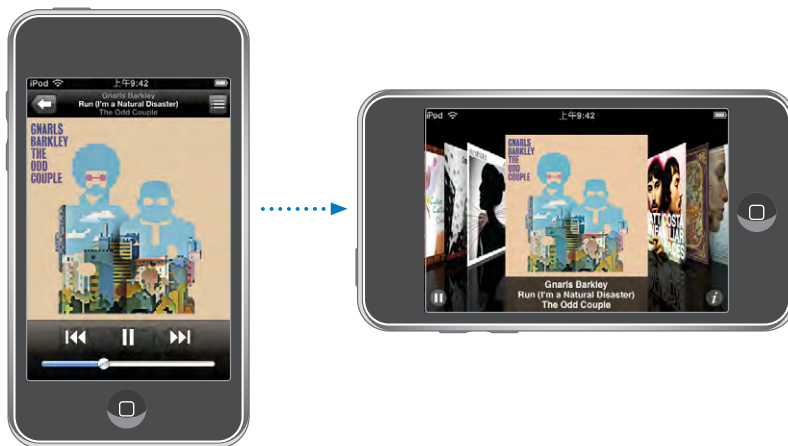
iPod 上午9:42
Gnarls Barkley
Run (I'm a Natural Disaster)
The Odd Couple

GNARLS BARKLEY THE ODD COUPLE

iPod 上午9:42

GNARLS BARKLEY THE ODD COUPLE

Gnarls Barkley
Run (I'm a Natural Disaster)
The Odd Couple